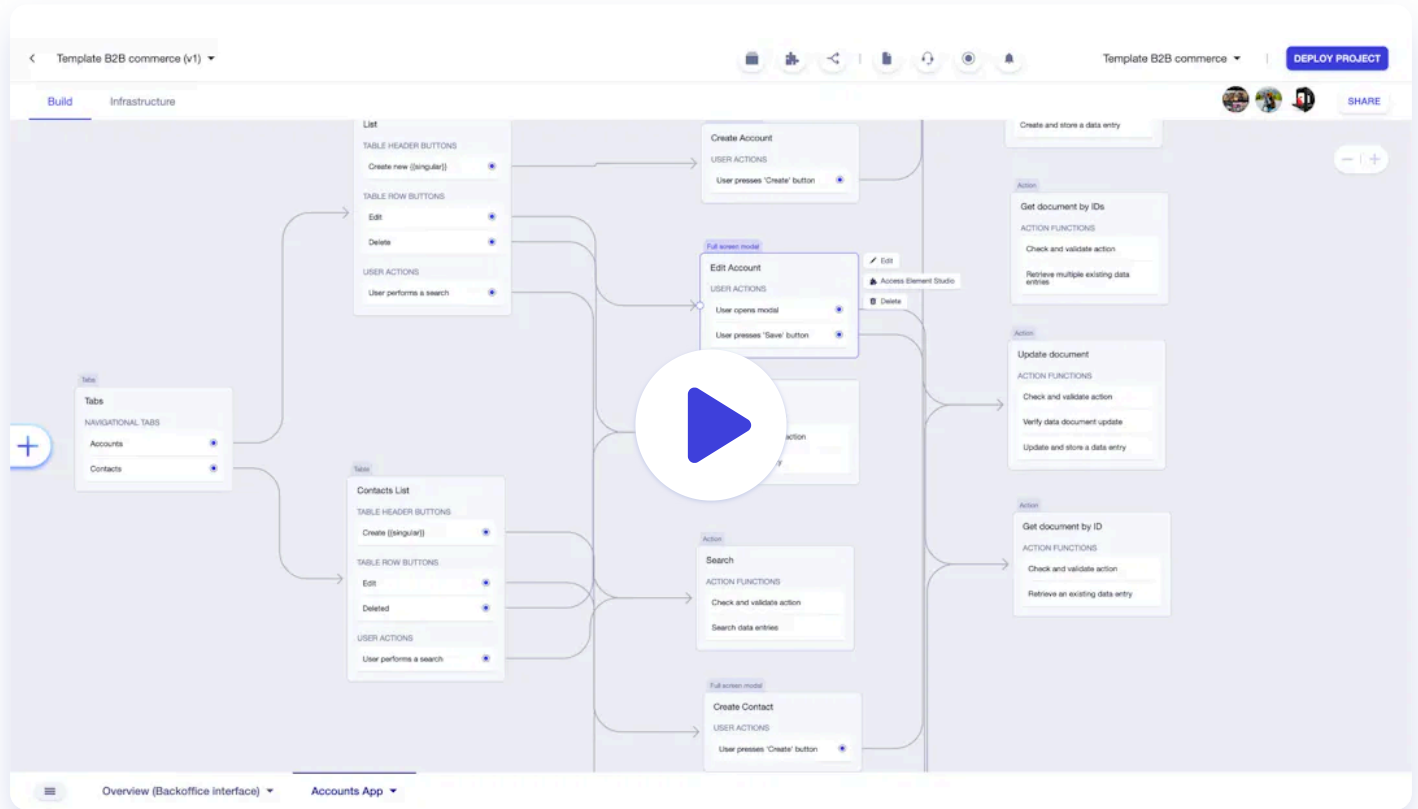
Template B2B commerce (v1)

Template B2B commerce

DEPLOY PROJECT

Build

Infrastructure

SHARE

List

TABLE HEADER BUTTONS

Create new {{singular}}

TABLE ROW BUTTONS

Edit

Delete

USER ACTIONS

User performs a search

Create Account

USER ACTIONS

User presses 'Create' button

Create and store a data entry

Action

Get document by IDs

ACTION FUNCTIONS

Check and validate action

Retrieve multiple existing data entries

Full screen modal

Edit Account

USER ACTIONS

User opens modal

User presses 'Save' button

Edit

Access Element Studio

Delete

Action

Update document

ACTION FUNCTIONS

Check and validate action

Verify data document update

Update and store a data entry

Tabs

Tabs

NAVIGATIONAL TABS

Accounts

Contacts

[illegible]ction

Tabs

Contacts List

TABLE HEADER BUTTONS

Create {{singular}}

TABLE ROW BUTTONS

Edit

Deleted

USER ACTIONS

User performs a search

Action

Search

ACTION FUNCTIONS

Check and validate action

Search data entries

Action

Get document by ID

ACTION FUNCTIONS

Check and validate action

Retrieve an existing data entry

Full screen modal

Create Contact

USER ACTIONS

User presses 'Create' button

Overview (Backoffice interface)

Accounts App